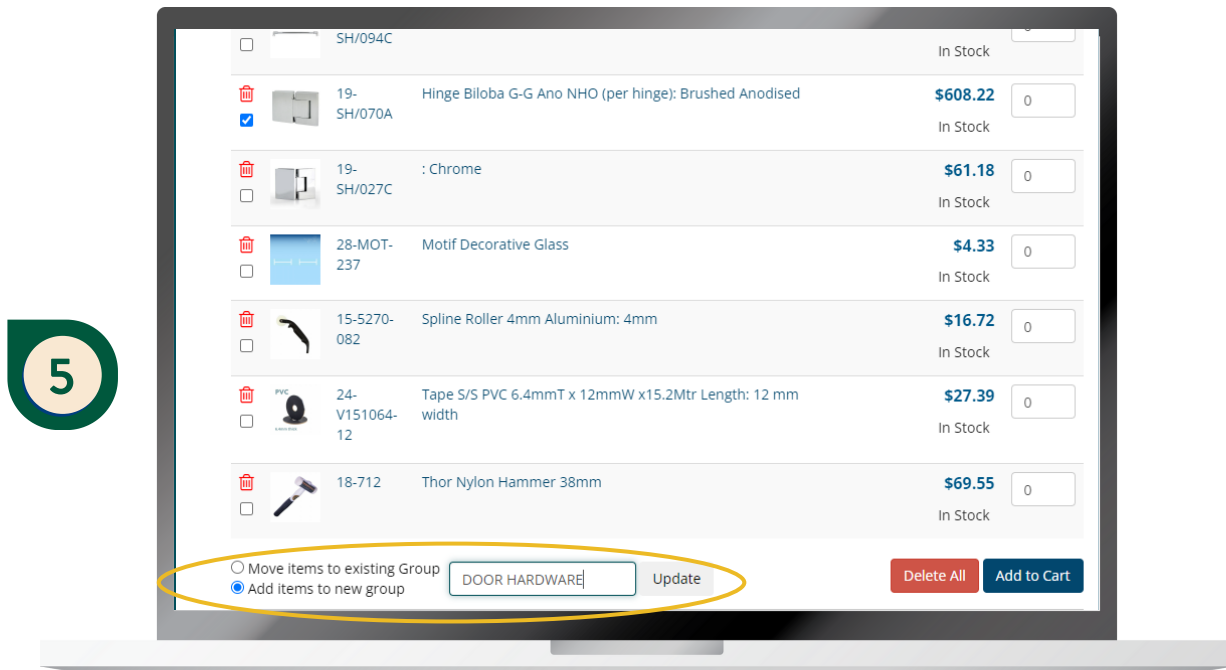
SH/094C | | In Stock | 

| | 19-SH/070A | Hinge Biloba G-G Ano NHO (per hinge): Brushed Anodised | $608.22 In Stock | 0 |
|---|---|---|---|---|
| | 19-SH/027C | : Chrome | $61.18 In Stock | 0 |
| | 28-MOT-237 | Motif Decorative Glass | $4.33 In Stock | 0 |
| | 15-5270-082 | Spline Roller 4mm Aluminium: 4mm | $16.72 In Stock | 0 |
| PVC | 24-V151064-12 | Tape S/S PVC 6.4mmT x 12mmW x15.2Mtr Length: 12 mm width | $27.39 In Stock | 0 |
| | 18-712 | Thor Nylon Hammer 38mm | $69.55 In Stock | 0 |

5

Move items to existing Group
Add items to new group
DOOR HARDWARE
Update
Delete All
Add to Cart